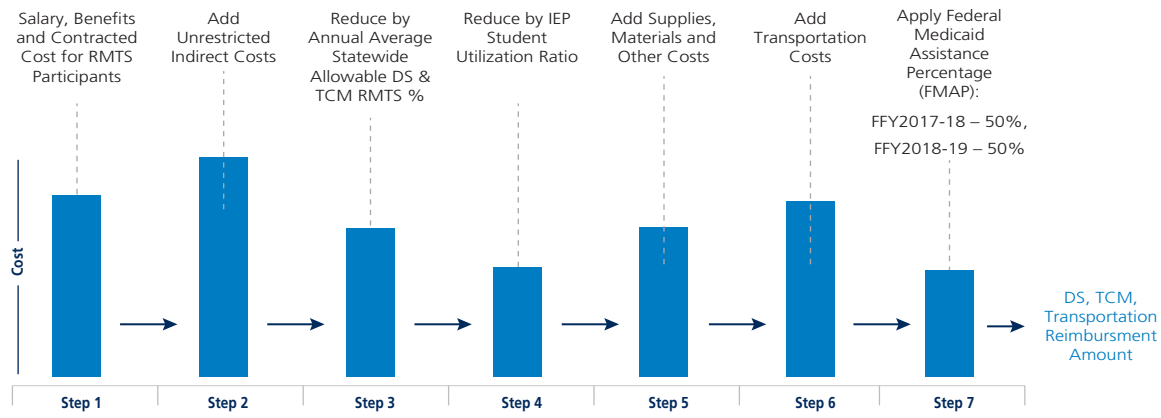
Salary, Benefits and Contracted Cost for RMTS Participants

Add Unrestricted Indirect Costs

Reduce by Annual Average Statewide Allowable DS & TCM RMTS %

Reduce by IEP Student Utilization Ratio

Add Supplies, Materials and Other Costs

Add Transportation Costs

Apply Federal Medicaid Assistance Percentage (FMAP):

FFY2017-18 – 50%, FFY2018-19 – 50%

Cost

DS, TCM, Transportation Reimbursment Amount

Step 1

Step 2

Step 3

Step 4

Step 5

Step 6

Step 7